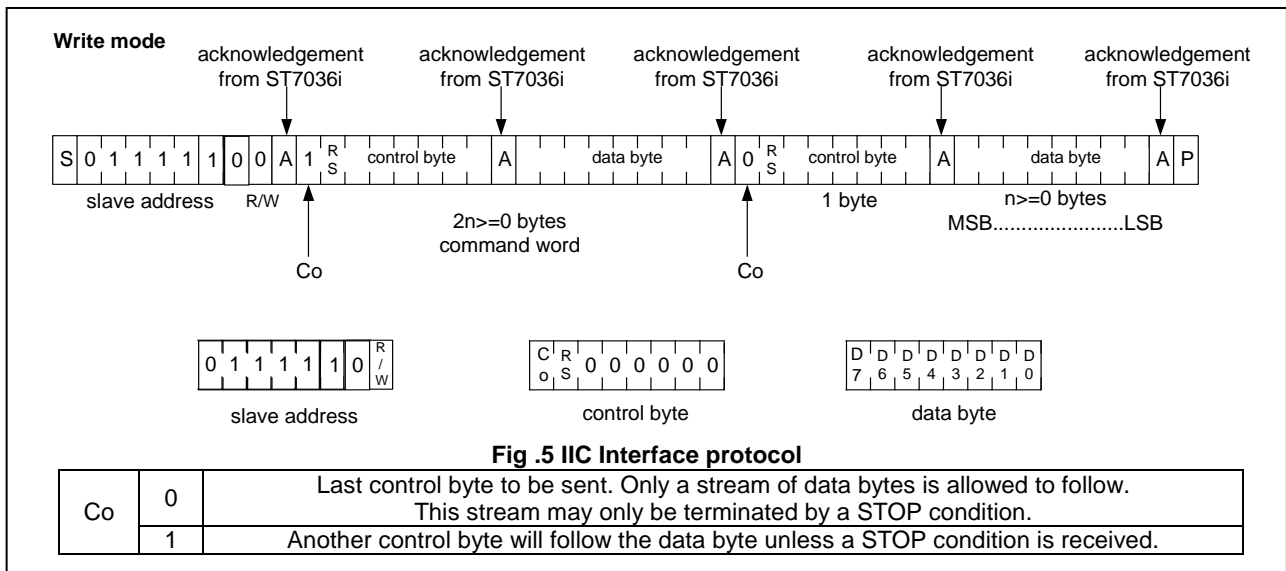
Write mode

acknowledgement from ST7036i
acknowledgement from ST7036i
acknowledgement from ST7036i
acknowledgement from ST7036i
acknowledgement from ST7036i

S 0 1 1 1 1 1 0 0 A 1 RS control byte A data byte A 0 RS control byte A data byte A P

slave address R/W
2n>=0 bytes
command word
1 byte
n>=0 bytes
MSB......................LSB

Co
Co

0 1 1 1 1 1 0 R/W
slave address

Co RS 0 0 0 0 0 0
control byte

D7 D6 D5 D4 D3 D2 D1 D0
data byte

Fig .5 IIC Interface protocol

| Co | 0 | Last control byte to be sent. Only a stream of data bytes is allowed to follow. This stream may only be terminated by a STOP condition. |
|---|---|---|
| | 1 | Another control byte will follow the data byte unless a STOP condition is received. |